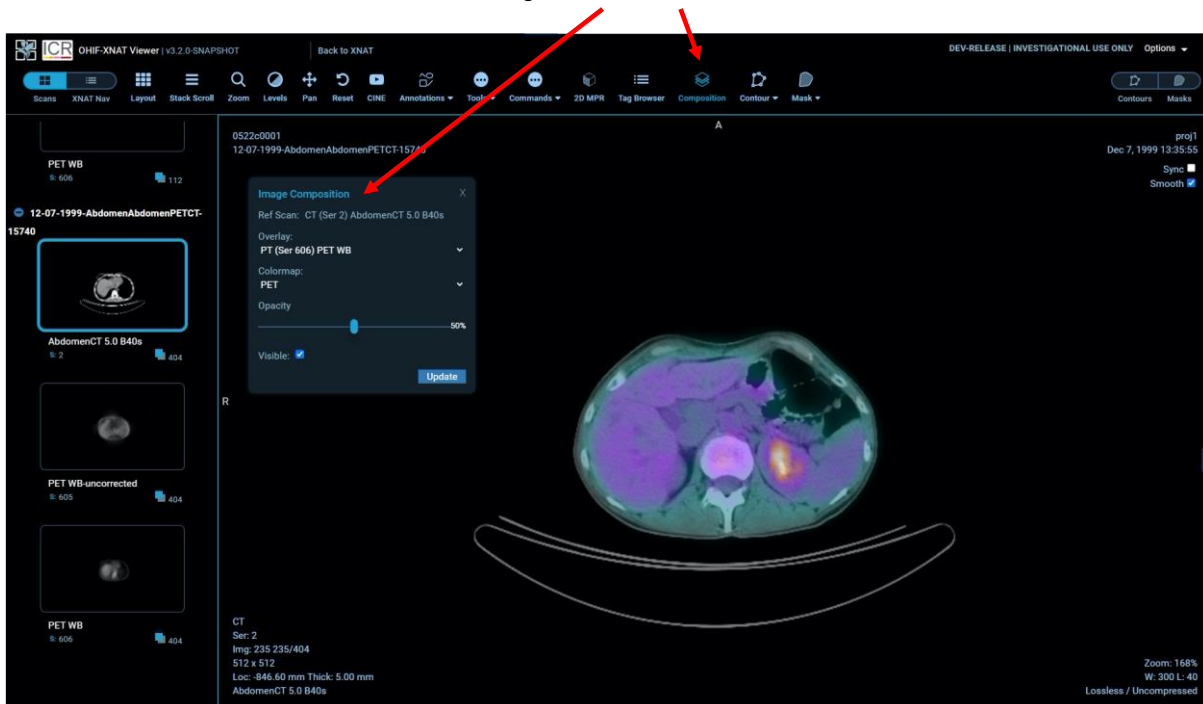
ICR OHIF-XNAT Viewer | v3.2.0-SNAPSHOT

Back to XNAT

DEV-RELEASE | INVESTIGATIONAL USE ONLY Options

Scans XNAT Nav Layout Stack Scroll Zoom Levels Pan Reset CINE Annotations Tools Commands 2D MPR Tag Browser Composition Contour Mask

Contours Masks

PET WB
S: 606 112

12-07-1999-AbdomenAbdomenPETCT-15740

AbdomenCT 5.0 B40s
S: 2 404

PET WB-uncorrected
S: 605 404

PET WB
S: 606 404

0522c0001
12-07-1999-AbdomenAbdomenPETCT-15740

A

proj1
Dec 7, 1999 13:35:55
Sync
Smooth

Image Composition X
Ref Scan: CT (Ser 2) AbdomenCT 5.0 B40s
Overlay:
PT (Ser 606) PET WB
Colormap:
PET
Opacity
50%
Visible:
Update

R

CT
Ser: 2
Img: 235 235/404
512 x 512
Loc: -846.60 mm Thick: 5.00 mm
AbdomenCT 5.0 B40s

Zoom: 168%
W: 300 L: 40
Lossless / Uncompressed